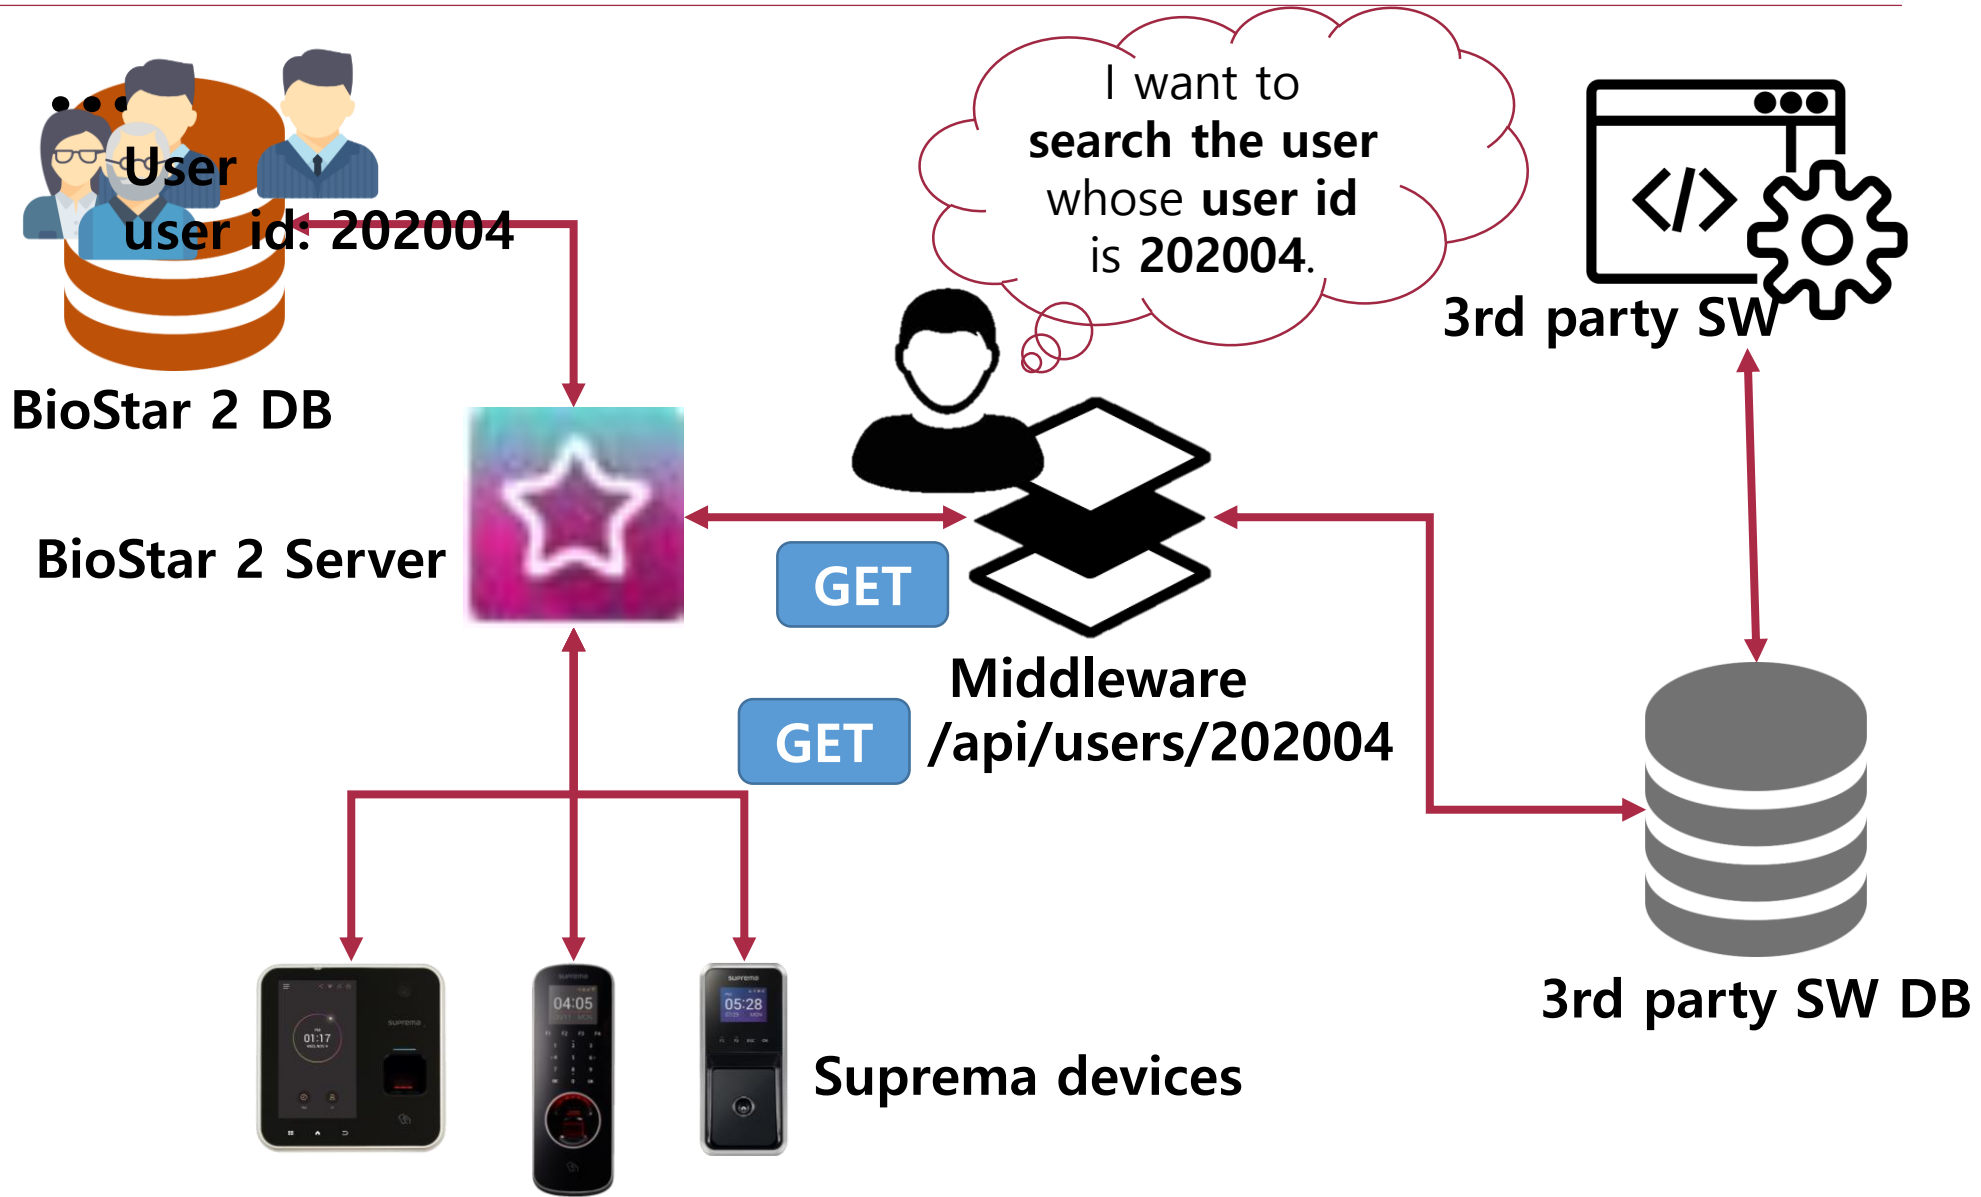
User
user id: 202004

BioStar 2 DB

I want to search the user whose user id is 202004.

3rd party SW

BioStar 2 Server

GET

Middleware

GET /api/users/202004

3rd party SW DB

01:17

04:05

05:28

Suprema devices